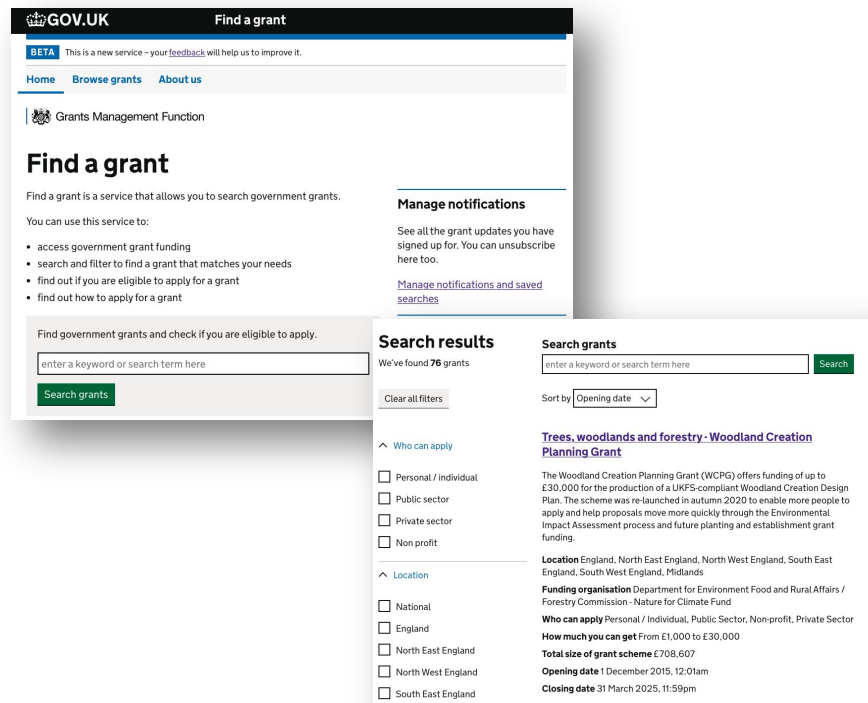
GOV.UK Find a grant

BETA This is a new service – your feedback will help us to improve it.

Home Browse grants About us

Grants Management Function

Find a grant

Find a grant is a service that allows you to search government grants.

You can use this service to:

- access government grant funding
- search and filter to find a grant that matches your needs
- find out if you are eligible to apply for a grant
- find out how to apply for a grant

Manage notifications

See all the grant updates you have signed up for. You can unsubscribe here too.

Manage notifications and saved searches

Find government grants and check if you are eligible to apply.

enter a keyword or search term here

Search grants

Search results

We've found 76 grants

Clear all filters

Who can apply

Personal / individual

Public sector

Private sector

Non profit

Location

National

England

North East England

North West England

South East England

Search grants

enter a keyword or search term here

Search

Sort by Opening date

Trees, woodlands and forestry - Woodland Creation Planning Grant

The Woodland Creation Planning Grant (WCPG) offers funding of up to £30,000 for the production of a UKFS-compliant Woodland Creation Design Plan. The scheme was re-launched in autumn 2020 to enable more people to apply and help proposals move more quickly through the Environmental Impact Assessment process and future planting and establishment grant funding.

Location England, North East England, North West England, South East England, South West England, Midlands

Funding organisation Department for Environment Food and Rural Affairs / Forestry Commission - Nature for Climate Fund

Who can apply Personal / Individual, Public Sector, Non-profit, Private Sector

How much you can get From £1,000 to £30,000

Total size of grant scheme £708,607

Opening date 1 December 2015, 12:01am

Closing date 31 March 2025, 11:59pm